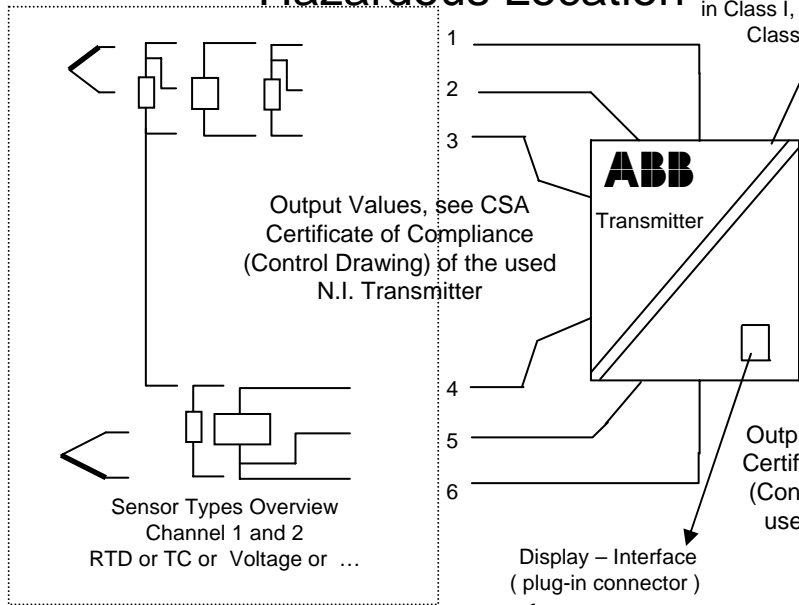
Hazardous Location

in Class I,
Class

1

2

3

ABB

Transmitter

Output Values, see CSA Certificate of Compliance (Control Drawing) of the used N.I. Transmitter

4

5

6

Outp
Certif
(Con
use

Sensor Types Overview
Channel 1 and 2
RTD or TC or Voltage or …

Display – Interface
( plug-in connector )